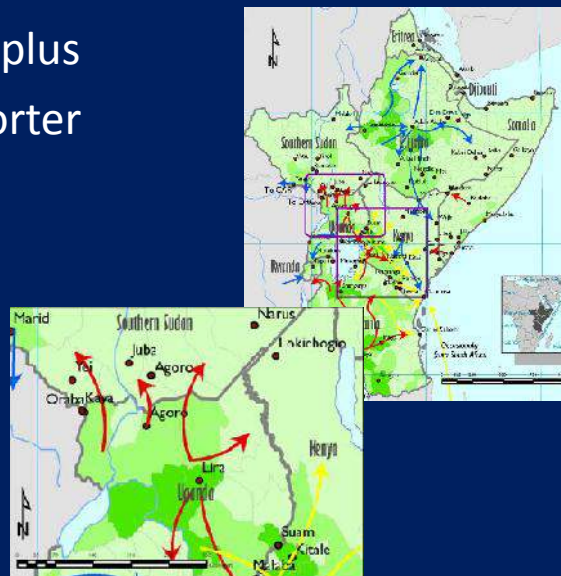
plus
orter

N
Eritrea
Djibouti
Somalia
Southern Sudan
Ethiopia
To CAR
Uganda
Kenya
Rwanda
Tanzania
Occasionally from South Africa

Marid
Southern Sudan
Narus
Juba
Lokichogio
Yei
Agoro
OrabaKaya
Agoro
Kenya
Lira
Uganda
N
Suam
Kitale
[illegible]